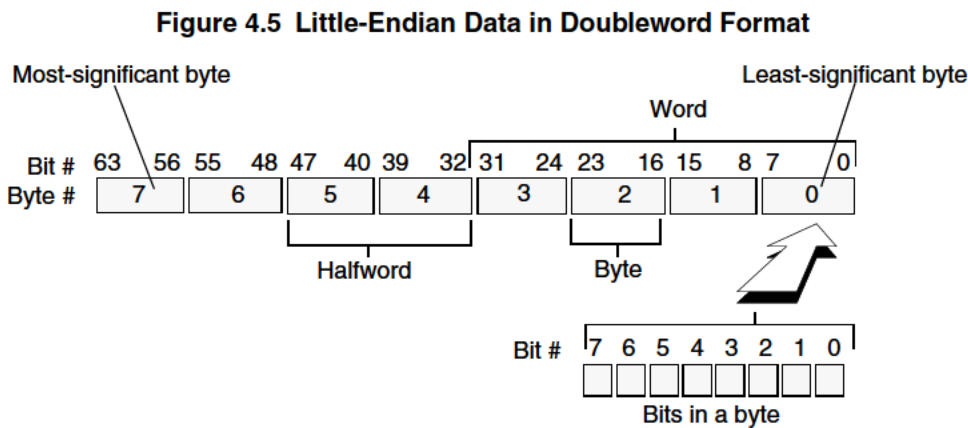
Figure 4.5 Little-Endian Data in Doubleword Format

Most-significant byte

Least-significant byte

Word

Bit # 63 56 55 48 47 40 39 32 31 24 23 16 15 8 7 0

Byte # 7 6 5 4 3 2 1 0

Halfword

Byte

Bit # 7 6 5 4 3 2 1 0

Bits in a byte